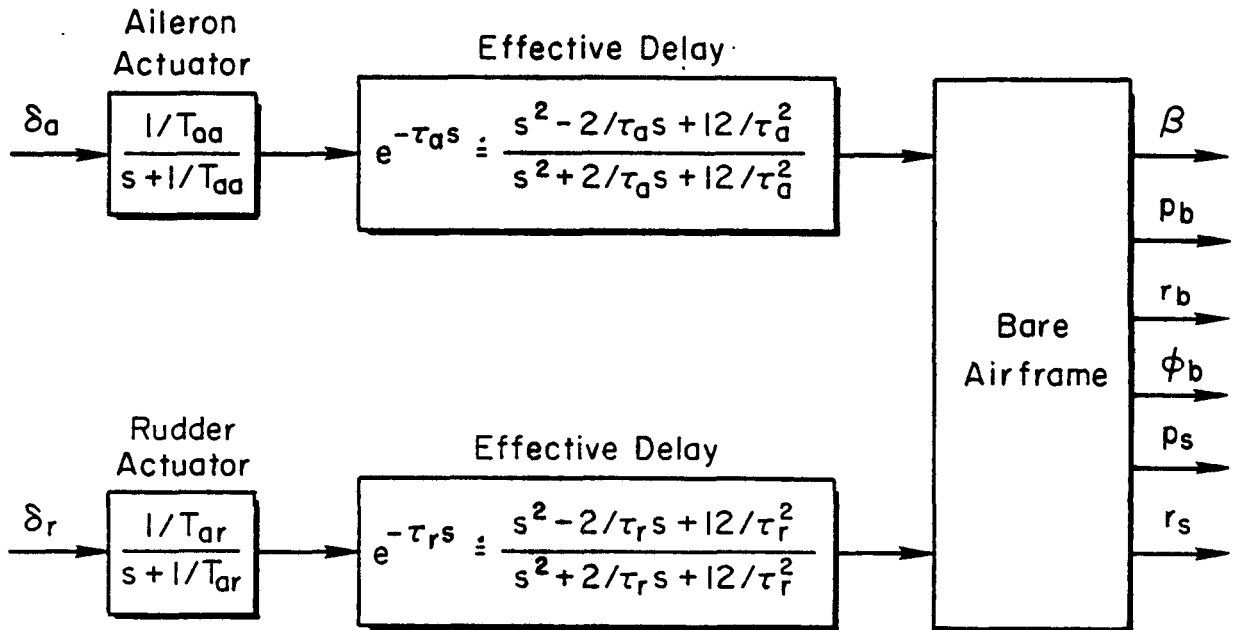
Aileron Actuator

$\delta_a$

$\frac{1/T_{aa}}{s+1/T_{aa}}$

Effective Delay

$e^{-\tau_a s} \doteq \frac{s^2-2/\tau_a s+12/\tau_a^2}{s^2+2/\tau_a s+12/\tau_a^2}$

Bare Airframe

$\beta$

$p_b$

$r_b$

$\phi_b$

$p_s$

$r_s$

Rudder Actuator

$\delta_r$

$\frac{1/T_{ar}}{s+1/T_{ar}}$

Effective Delay

$e^{-\tau_r s} \doteq \frac{s^2-2/\tau_r s+12/\tau_r^2}{s^2+2/\tau_r s+12/\tau_r^2}$